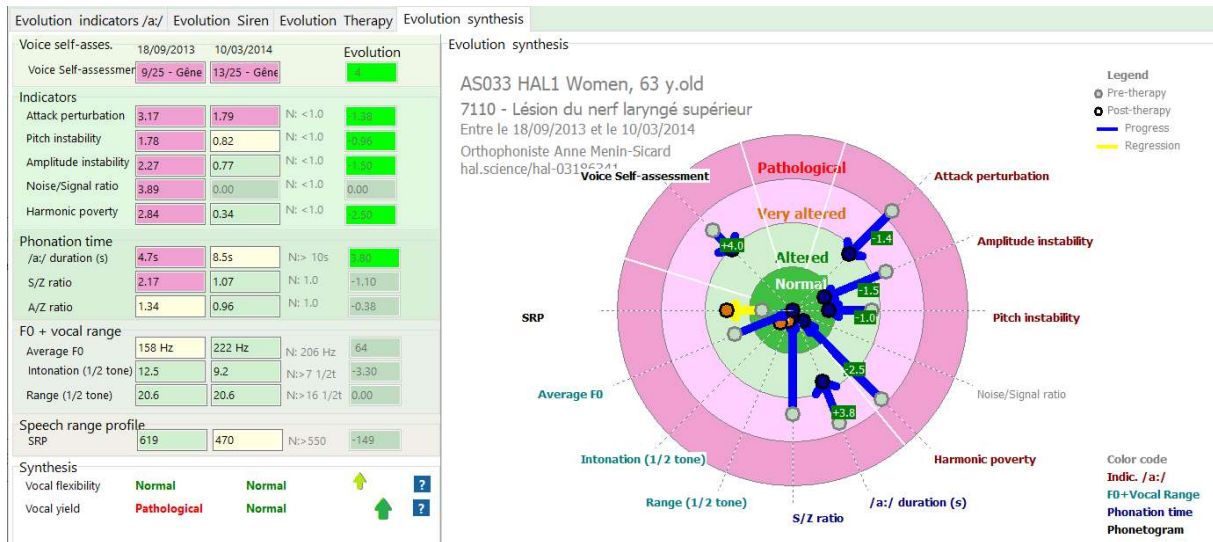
Evolution indicators /a:/ | Evolution Siren | Evolution Therapy | Evolution synthesis

Voice self-asses. 18/09/2013 10/03/2014 Evolution
Voice Self-assessmer 9/25 - Gêne 13/25 - Gêne 4

Indicators
Attack perturbation 3.17 1.79 N: <1.0 -1.38
Pitch instability 1.78 0.82 N: <1.0 -0.96
Amplitude instability 2.27 0.77 N: <1.0 -1.50
Noise/Signal ratio 3.89 0.00 N: <1.0 0.00
Harmonic poverty 2.84 0.34 N: <1.0 -2.50

Phonation time
/a:/ duration (s) 4.7s 8.5s N:> 10s 3.80
S/Z ratio 2.17 1.07 N: 1.0 -1.10
A/Z ratio 1.34 0.96 N: 1.0 -0.38

F0 + vocal range
Average F0 158 Hz 222 Hz N: 206 Hz 64
Intonation (1/2 tone) 12.5 9.2 N:>7 1/2t -3.30
Range (1/2 tone) 20.6 20.6 N:>16 1/2t 0.00

Speech range profile
SRP 619 470 N:>550 -149

Synthesis
Vocal flexibility Normal Normal ?
Vocal yield Pathological Normal ?

Evolution synthesis

AS033 HAL1 Women, 63 y.old
7110 - Lésion du nerf laryngé supérieur
Entre le 18/09/2013 et le 10/03/2014
Orthophoniste Anne Menin-Sicard
hal.science/hal-03196241

Legend
Pre-therapy
Post-therapy
Progress
Regression

Pathological
Very altered
Altered
Normal

Voice Self-assessment
Attack perturbation
Amplitude instability
Pitch instability
Noise/Signal ratio
Harmonic poverty
/a:/ duration (s)
S/Z ratio
Range (1/2 tone)
Intonation (1/2 tone)
Average F0
SRP

+4.0
-1.4
-1.5
-1.0
-2.5
+3.8

Color code
Indic. /a:/
F0+Vocal Range
Phonation time
Phonetogram